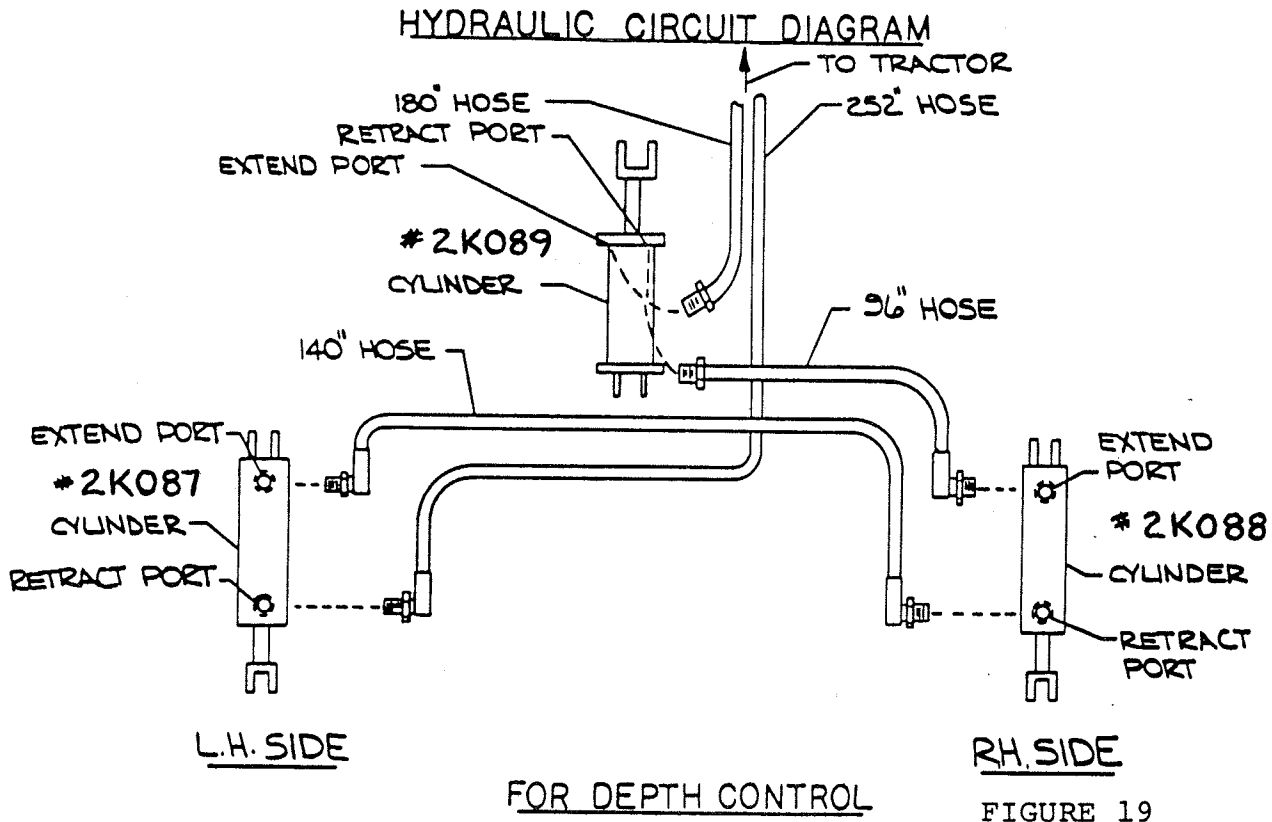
HYDRAULIC CIRCUIT DIAGRAM

TO TRACTOR

180" HOSE

252" HOSE

RETRACT PORT

EXTEND PORT

#2K089

CYLINDER

96" HOSE

140" HOSE

EXTEND PORT

#2K087

CYLINDER

RETRACT PORT

EXTEND PORT

#2K088

CYLINDER

RETRACT PORT

L.H. SIDE

RH. SIDE

FOR DEPTH CONTROL

FIGURE 19